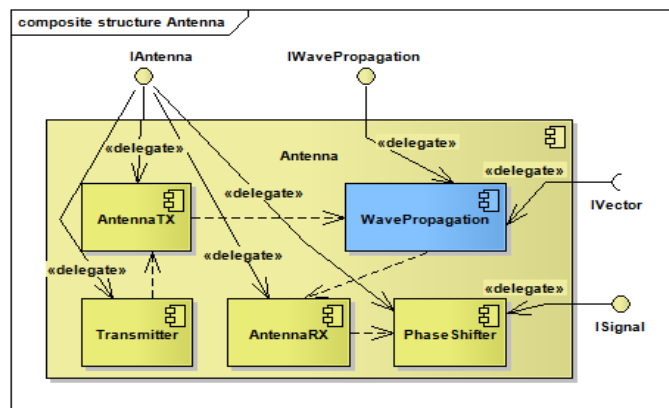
composite structure Antenna

IAntenna

IWavePropagation

«delegate»

Antenna

«delegate»

«delegate»

«delegate»

AntennaTX

WavePropagation

IVector

«delegate»

«delegate»

«delegate»

Transmitter

AntennaRX

PhaseShifter

ISignal